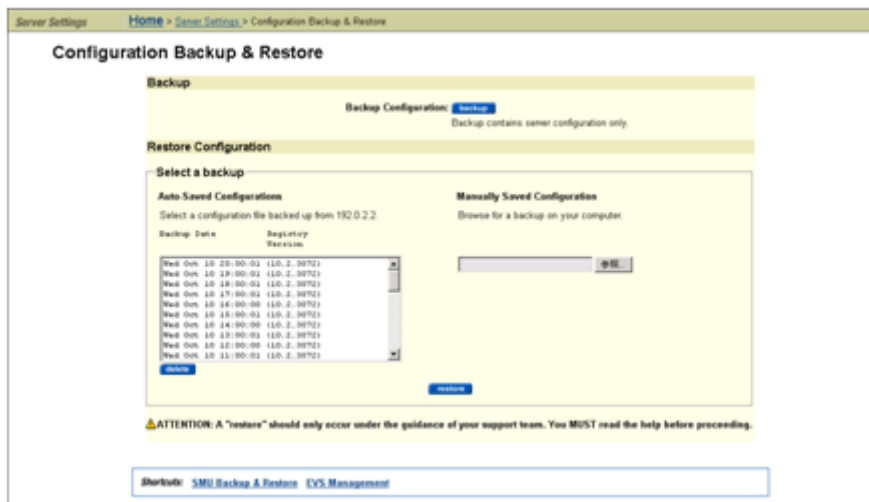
Server Settings | Home > Server Settings > Configuration Backup & Restore

Configuration Backup & Restore

Backup

Backup Configuration: backup

Backup contains server configuration only.

Restore Configuration

Select a backup

Auto Saved Configurations

Select a configuration file backed up from 192.0.2.2.

Backup Date | Registry Version

Wed Oct 10 20:00:01 (10.2.3072)
Wed Oct 10 19:00:01 (10.2.3072)
Wed Oct 10 18:00:01 (10.2.3072)
Wed Oct 10 17:00:01 (10.2.3072)
Wed Oct 10 16:00:00 (10.2.3072)
Wed Oct 10 15:00:01 (10.2.3072)
Wed Oct 10 14:00:00 (10.2.3072)
Wed Oct 10 13:00:01 (10.2.3072)
Wed Oct 10 12:00:00 (10.2.3072)
Wed Oct 10 11:00:01 (10.2.3072)

delete

Manually Saved Configuration

Browse for a backup on your computer.

参照...

restore

ATTENTION: A "restore" should only occur under the guidance of your support team. You MUST read the help before proceeding.

Shortcuts: SMU Backup & Restore CVS Management